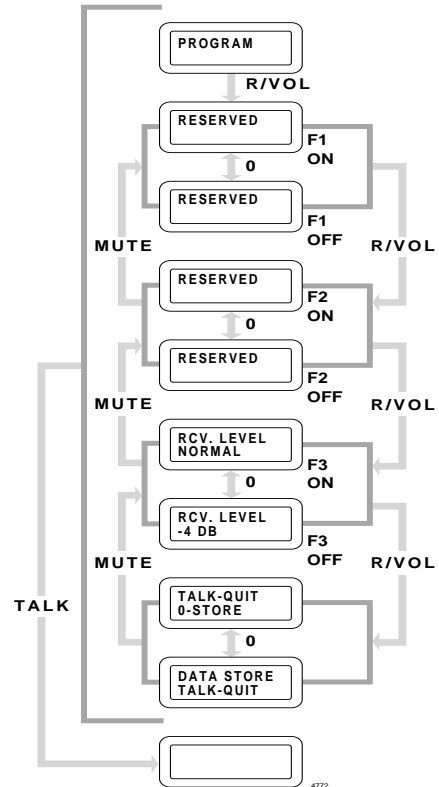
PROGRAM

R/VOL

RESERVED

F1
ON

0

RESERVED

F1
OFF

MUTE

R/VOL

RESERVED

F2
ON

0

RESERVED

F2
OFF

MUTE

R/VOL

RCV. LEVEL
NORMAL

F3
ON

0

RCV. LEVEL
-4 DB

F3
OFF

MUTE

R/VOL

TALK

TALK-QUIT
0-STORE

0

DATA STORE
TALK-QUIT

4772